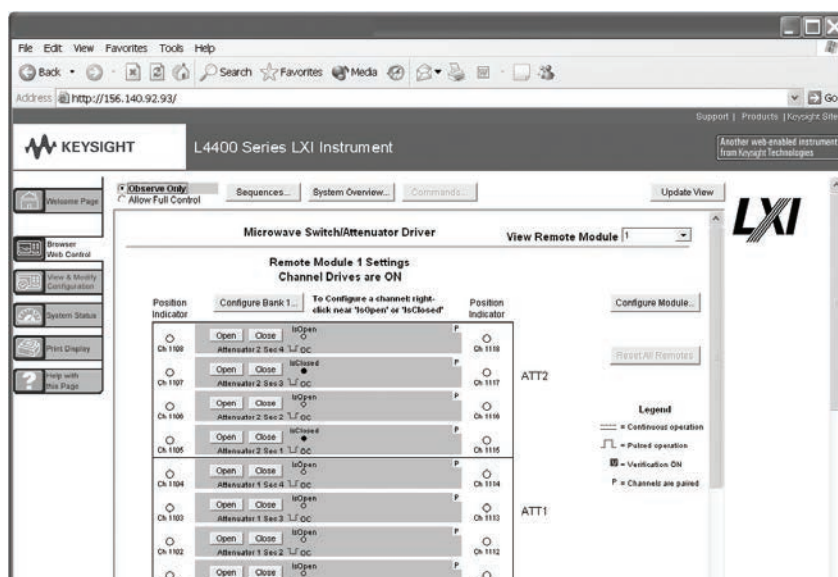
File Edit View Favorites Tools Help

Back · Search Favorites Media

Address http://156.140.92.93/

Go

Support | Products | Keysight Site

KEYSIGHT L4400 Series LXI Instrument

Another web-enabled instrument from Keysight Technologies

Welcome Page

Browser Web Control

View & Modify Configuration

System Status

Print Display

Help with this Page

Observe Only
Allow Full Control

Sequences... System Overview... Commands... Update View

LXI

Microwave Switch/Attenuator Driver

View Remote Module 1

Remote Module 1 Settings
Channel Drives are ON

Position Indicator

Configure Bank 1...

To Configure a channel: right-click near 'IsOpen' or 'IsClosed'

Position Indicator

Configure Module...

| Position Indicator | | | Position Indicator |
|---|---|---|---|
| Ch 1108 | Open Close IsOpen Attenuator 2 Sec 4 OC | P | Ch 1118 |
| Ch 1107 | Open Close IsClosed Attenuator 2 Sec 3 OC | P | Ch 1117 |
| Ch 1106 | Open Close IsOpen Attenuator 2 Sec 2 OC | P | Ch 1116 |
| Ch 1105 | Open Close IsClosed Attenuator 2 Sec 1 OC | P | Ch 1115 |
| Ch 1104 | Open Close IsOpen Attenuator 1 Sec 4 OC | P | Ch 1114 |
| Ch 1103 | Open Close IsOpen Attenuator 1 Sec 3 OC | P | Ch 1113 |
| Ch 1102 | Open Close IsOpen Attenuator 1 Sec 2 OC | P | Ch 1112 |
| | Open Close IsOpen | | |

ATT2

ATT1

Reset All Remotes

Legend
= Continuous operation
= Pulsed operation
= Verification ON
P = Channels are paired